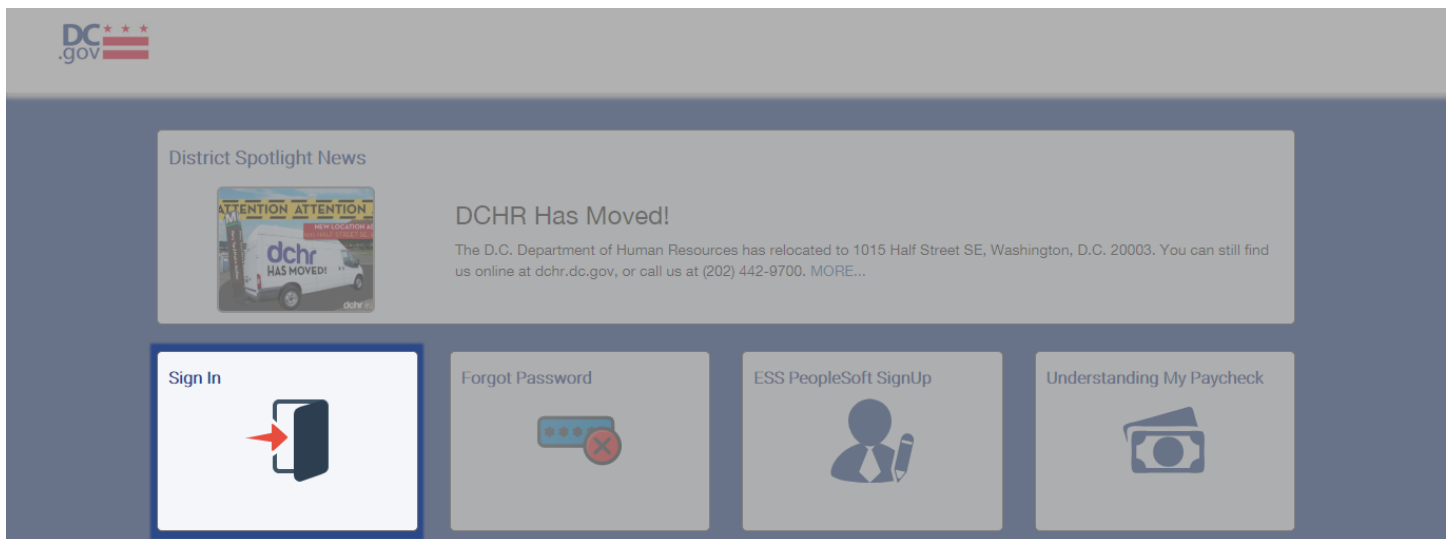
DC.gov

District Spotlight News

ATTENTION ATTENTION

NEW LOCATION AT

dchr HAS MOVED!

dchr

DCHR Has Moved!

The D.C. Department of Human Resources has relocated to 1015 Half Street SE, Washington, D.C. 20003. You can still find us online at dchr.dc.gov, or call us at (202) 442-9700. MORE...

Sign In

Forgot Password

ESS PeopleSoft SignUp

Understanding My Paycheck